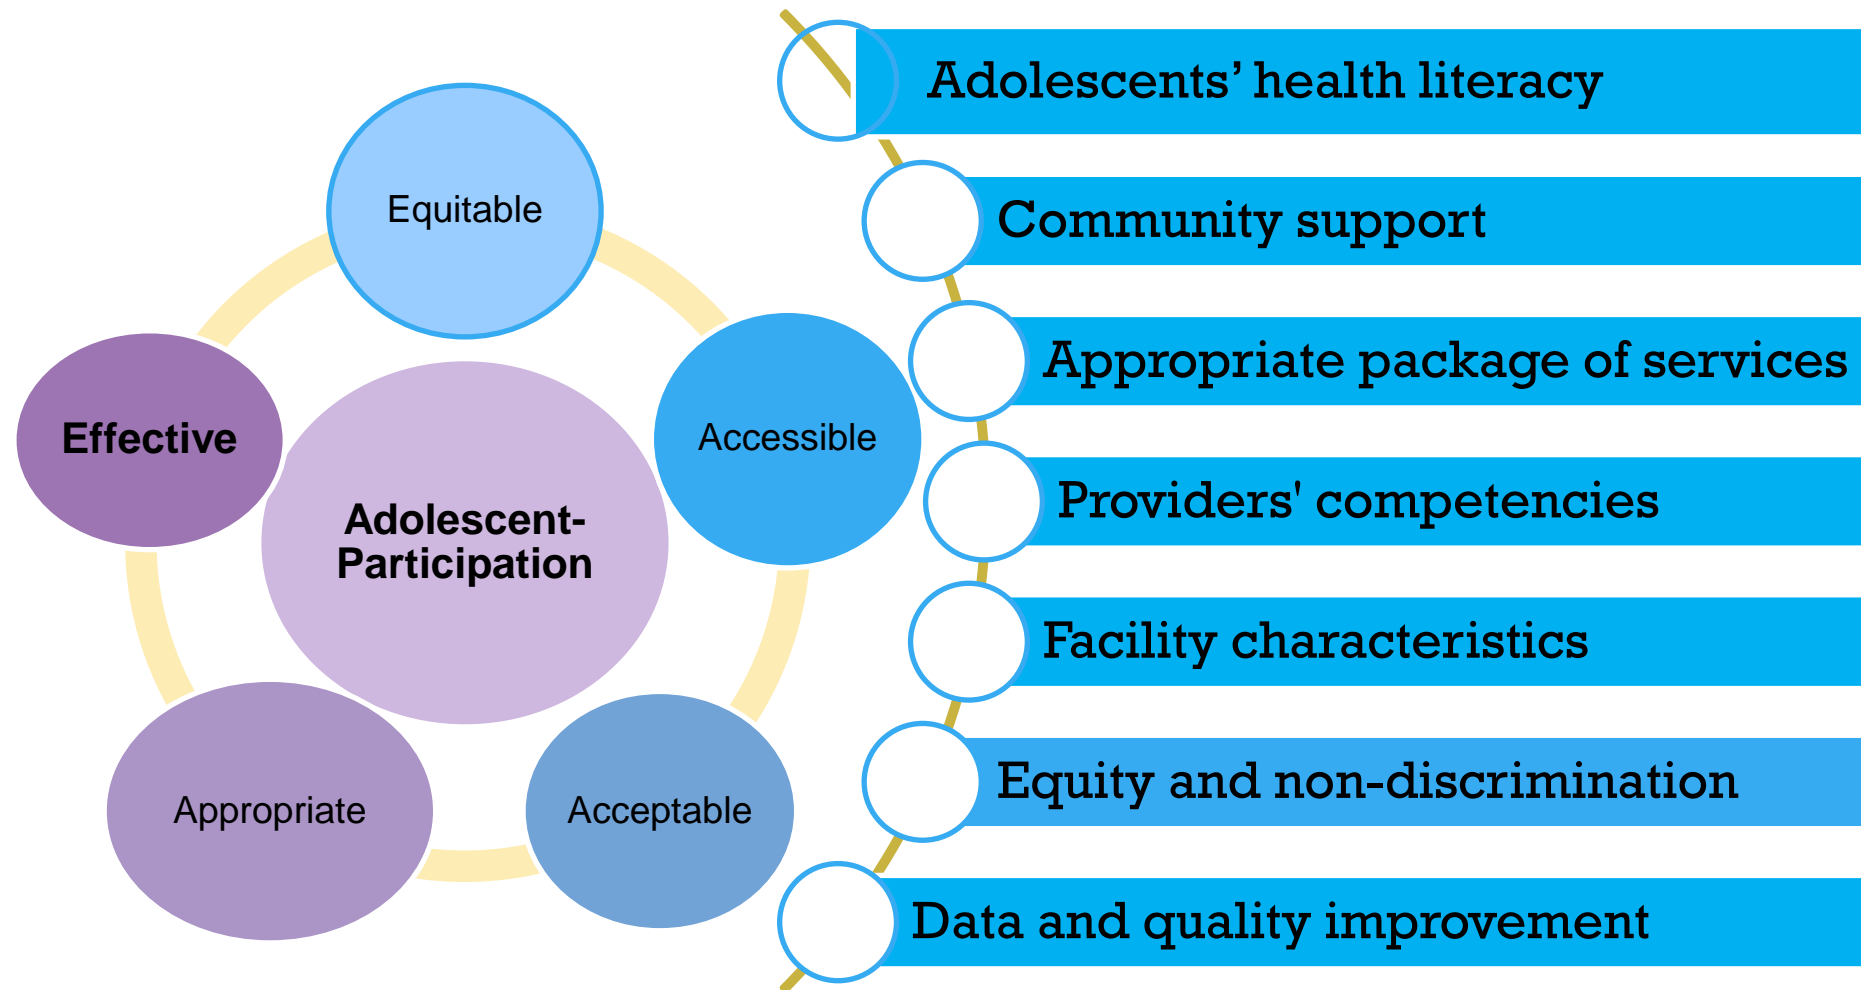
Equitable

Effective

Adolescent-Participation

Accessible

Appropriate

Acceptable

Adolescents' health literacy

Community support

Appropriate package of services

Providers' competencies

Facility characteristics

Equity and non-discrimination

Data and quality improvement